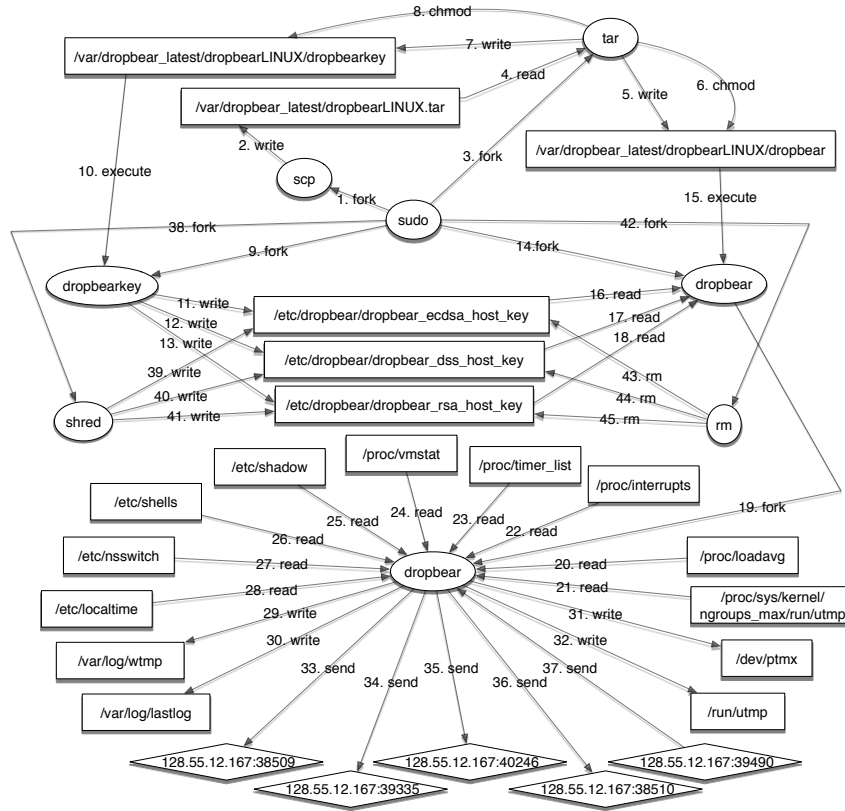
8. chmod
tar
/var/dropbear_latest/dropbearLINUX/dropbearkey
7. write
4. read
/var/dropbear_latest/dropbearLINUX.tar
5. write
6. chmod
/var/dropbear_latest/dropbearLINUX/dropbear
10. execute
2. write
3. fork
scp
15. execute
1. fork
sudo
38. fork
42. fork
9. fork
14.fork
dropbearkey
dropbear
11. write
/etc/dropbear/dropbear_ecdsa_host_key
16. read
12. write
17. read
13. write
18. read
/etc/dropbear/dropbear_dss_host_key
39. write
43. rm
40. write
/etc/dropbear/dropbear_rsa_host_key
44. rm
shred
41. write
45. rm
rm
/proc/vmstat
/etc/shadow
/proc/timer_list
/proc/interrupts
/etc/shells
25. read
24. read
23. read
22. read
19. fork
26. read
/etc/nsswitch
27. read
dropbear
20. read
/proc/loadavg
28. read
21. read
/etc/localtime
/proc/sys/kernel/ngroups_max/run/utmp
29. write
31. write
/var/log/wtmp
30. write
32. write
/dev/ptmx
33. send
35. send
37. send
34. send
36. send
/var/log/lastlog
/run/utmp
128.55.12.167:38509
128.55.12.167:40246
128.55.12.167:39490
128.55.12.167:39335
128.55.12.167:38510